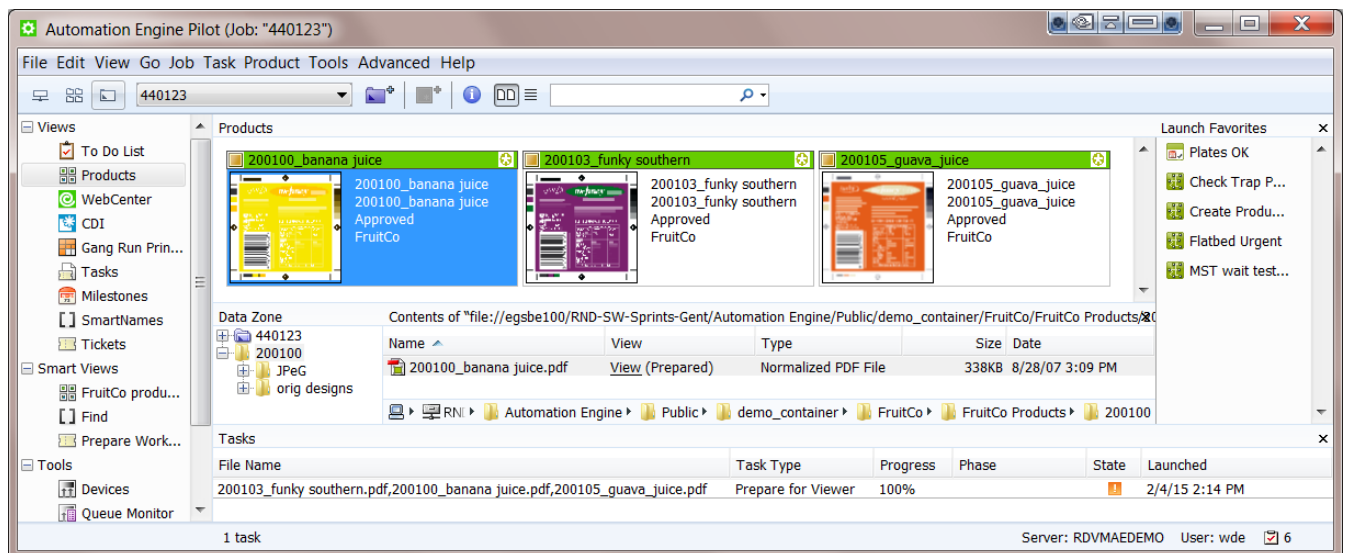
Automation Engine Pilot (Job: "440123")

File Edit View Go Job Task Product Tools Advanced Help

440123

Views
To Do List
Products
WebCenter
CDI
Gang Run Prin...
Tasks
Milestones
SmartNames
Tickets
Smart Views
FruitCo produ...
Find
Prepare Work...
Tools
Devices
Queue Monitor

Products

200100_banana juice
200100_banana juice
200100_banana juice
Approved
FruitCo

200103_funky southern
200103_funky southern
200103_funky southern
Approved
FruitCo

200105_guava_juice
200105_guava_juice
200105_guava_juice
Approved
FruitCo

Launch Favorites
Plates OK
Check Trap P...
Create Produ...
Flatbed Urgent
MST wait test...

Data Zone
440123
200100
JPeG
orig designs

Contents of "file://egsbe100/RND-SW-Sprints-Gent/Automation Engine/Public/demo_container/FruitCo/FruitCo Products/20

| Name | View | Type | Size | Date |
|---|---|---|---|---|
| 200100_banana juice.pdf | View (Prepared) | Normalized PDF File | 338KB | 8/28/07 3:09 PM |

RN ▸ Automation Engine ▸ Public ▸ demo_container ▸ FruitCo ▸ FruitCo Products ▸ 200100

Tasks

| File Name | Task Type | Progress | Phase | State | Launched |
|---|---|---|---|---|---|
| 200103_funky southern.pdf,200100_banana juice.pdf,200105_guava_juice.pdf | Prepare for Viewer | 100% | | ! | 2/4/15 2:14 PM |

1 task
Server: RDVMAEDEMO User: wde 6